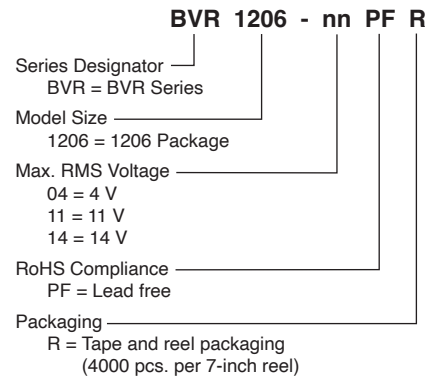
BVR 1206 - nn PF R

Series Designator
BVR = BVR Series

Model Size
1206 = 1206 Package

Max. RMS Voltage
04 = 4 V
11 = 11 V
14 = 14 V

RoHS Compliance
PF = Lead free

Packaging
R = Tape and reel packaging
(4000 pcs. per 7-inch reel)